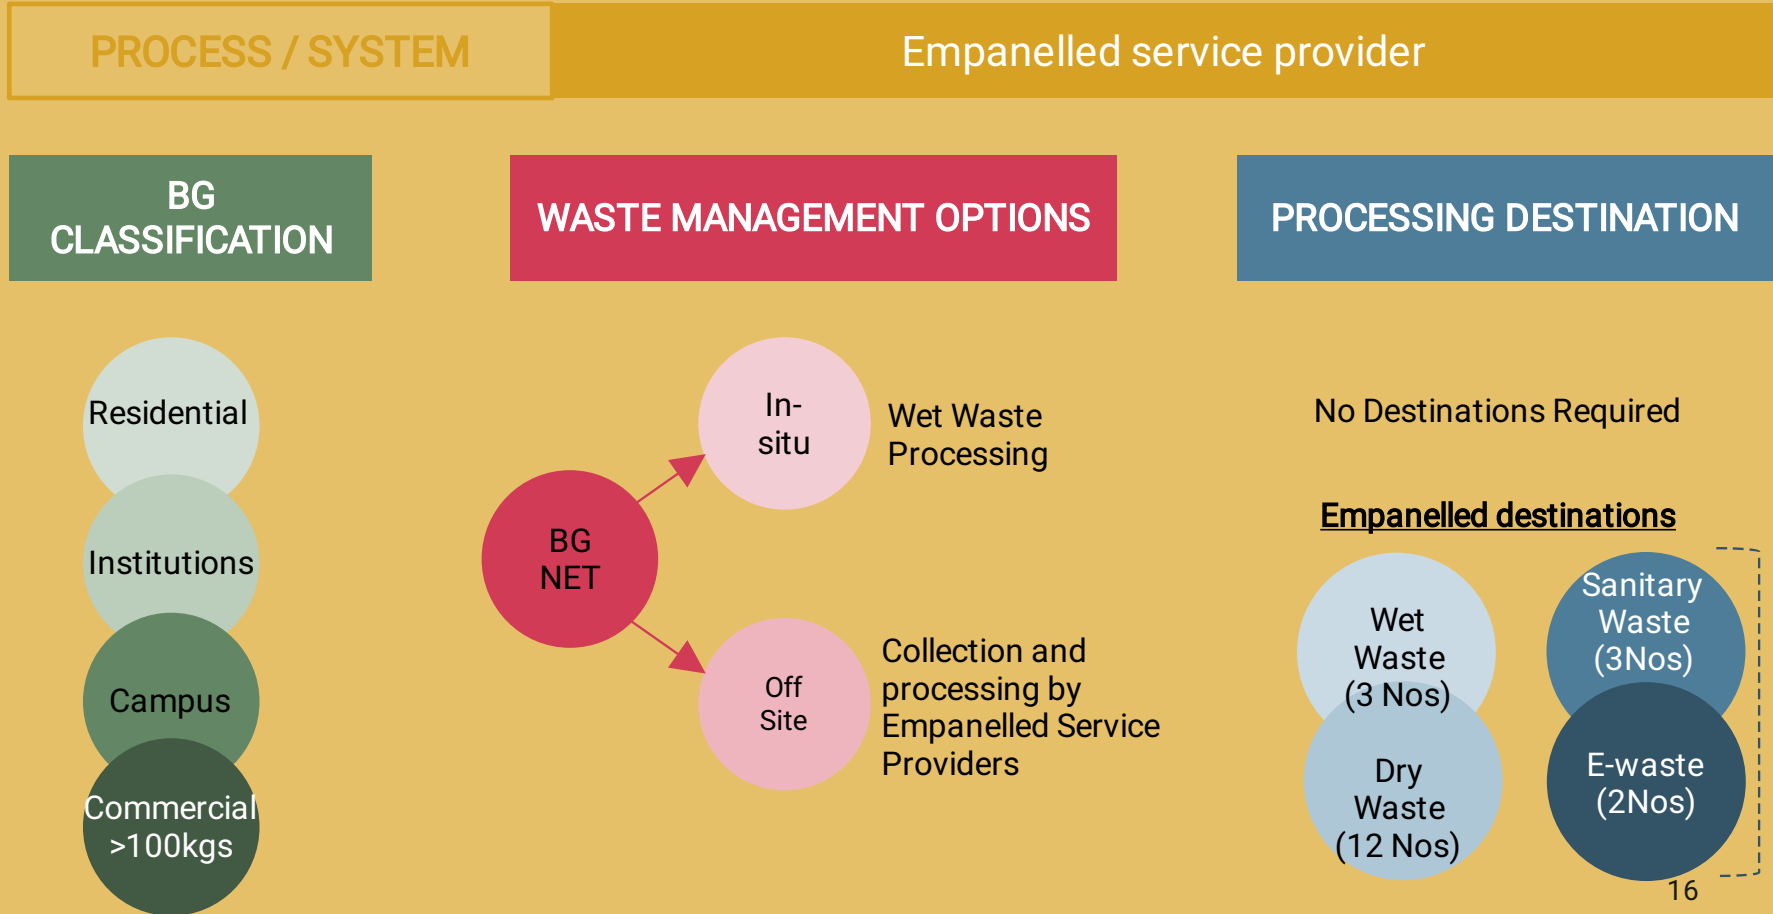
PROCESS / SYSTEM

Empanelled service provider

BG CLASSIFICATION

WASTE MANAGEMENT OPTIONS

PROCESSING DESTINATION

Residential

Institutions

Campus

Commercial >100kgs

BG NET

In-situ

Wet Waste Processing

Off Site

Collection and processing by Empanelled Service Providers

No Destinations Required

Empanelled destinations

Wet Waste (3 Nos)

Dry Waste (12 Nos)

Sanitary Waste (3Nos)

E-waste (2Nos)

16